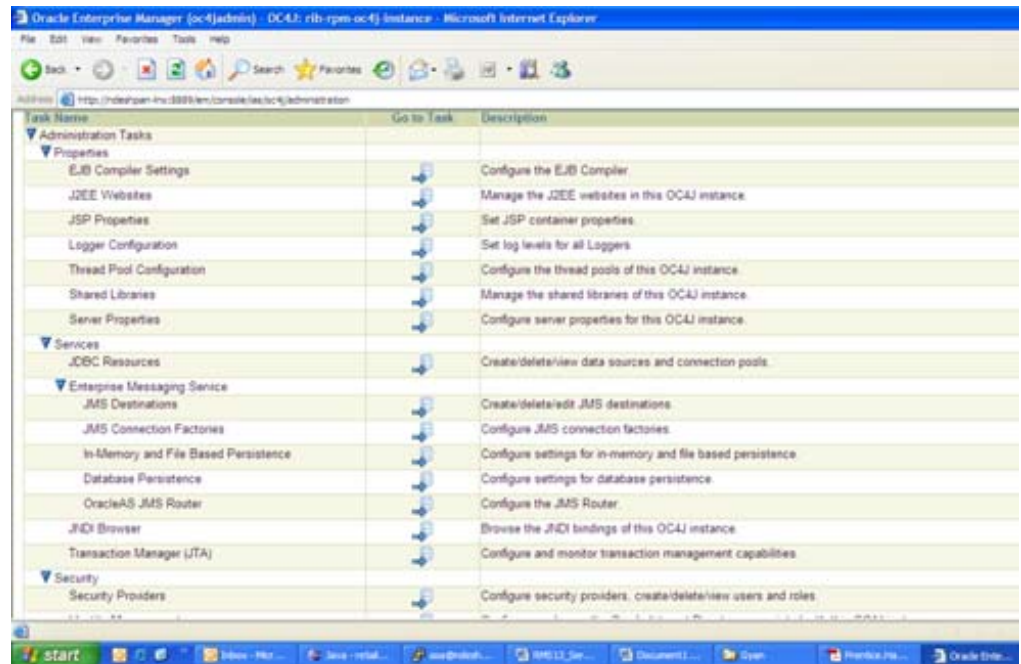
Oracle Enterprise Manager (oc4jadmin) - OC4J: rib-rpm-oc4j-instance - Microsoft Internet Explorer

File Edit View Favorites Tools Help

Back Search Favorites

Address http://ndeshpan-lnx:8889/em/console/ias/oc4j/administration

| Task Name | Go to Task | Description |
|---|---|---|
| Administration Tasks | | |
| Properties | | |
| EJB Compiler Settings | | Configure the EJB Compiler |
| J2EE Websites | | Manage the J2EE websites in this OC4J instance. |
| JSP Properties | | Set JSP container properties. |
| Logger Configuration | | Set log levels for all Loggers. |
| Thread Pool Configuration | | Configure the thread pools of this OC4J instance. |
| Shared Libraries | | Manage the shared libraries of this OC4J instance. |
| Server Properties | | Configure server properties for this OC4J instance. |
| Services | | |
| JDBC Resources | | Create/delete/view data sources and connection pools. |
| Enterprise Messaging Service | | |
| JMS Destinations | | Create/delete/edit JMS destinations. |
| JMS Connection Factories | | Configure JMS connection factories. |
| In-Memory and File Based Persistence | | Configure settings for in-memory and file based persistence. |
| Database Persistence | | Configure settings for database persistence. |
| OracleAS JMS Router | | Configure the JMS Router. |
| JNDI Browser | | Browse the JNDI bindings of this OC4J instance. |
| Transaction Manager (JTA) | | Configure and monitor transaction management capabilities. |
| Security | | |
| Security Providers | | Configure security providers, create/delete/view users and roles. |
| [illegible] | | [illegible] |

start Inbox - Micr... Java - retail... ase@ndesh... RMS13_Se... Document1... Gyan Prentice Ha... Oracle Ente...